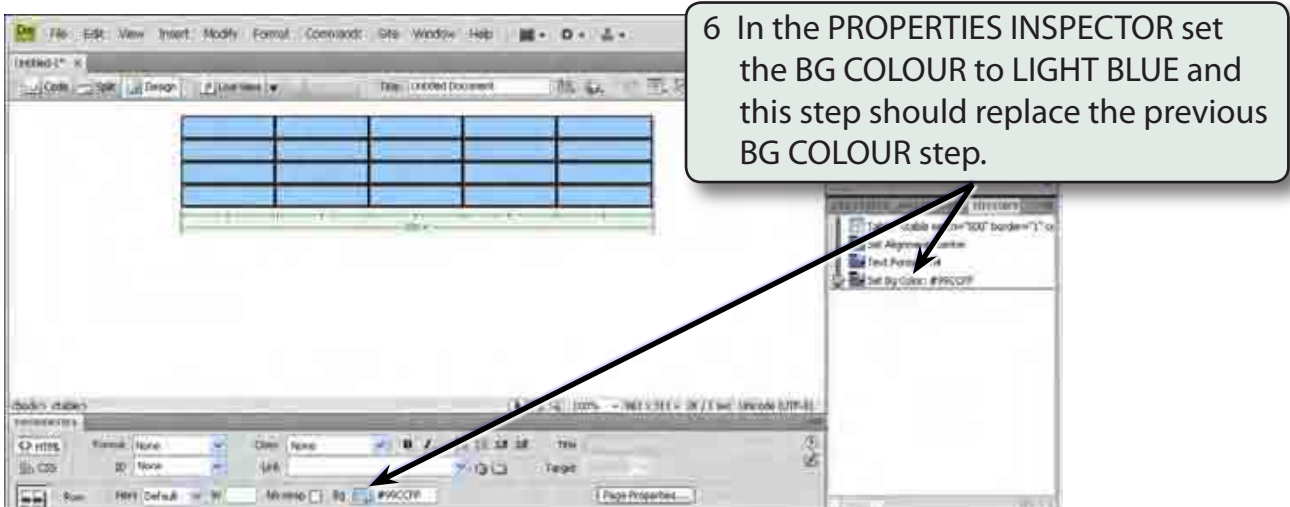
6 In the PROPERTIES INSPECTOR set the BG COLOUR to LIGHT BLUE and this step should replace the previous BG COLOUR step.

File Edit View Insert Modify Format Commands Site Window Help

Untitled-1*

Code Split Design Live View Title: Untitled Document

HISTORY

Table: <table width="500" border="1" c

Set Alignment: center

Text Format: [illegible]

Set Bg Color: #99CCFF

<body> <table>

100% 961 x 311 Unicode (UTF-8)

PROPERTIES

HTML Format None Class None

CSS ID None Link

Row Horz Default W No wrap Bg #99CCFF Page Properties...